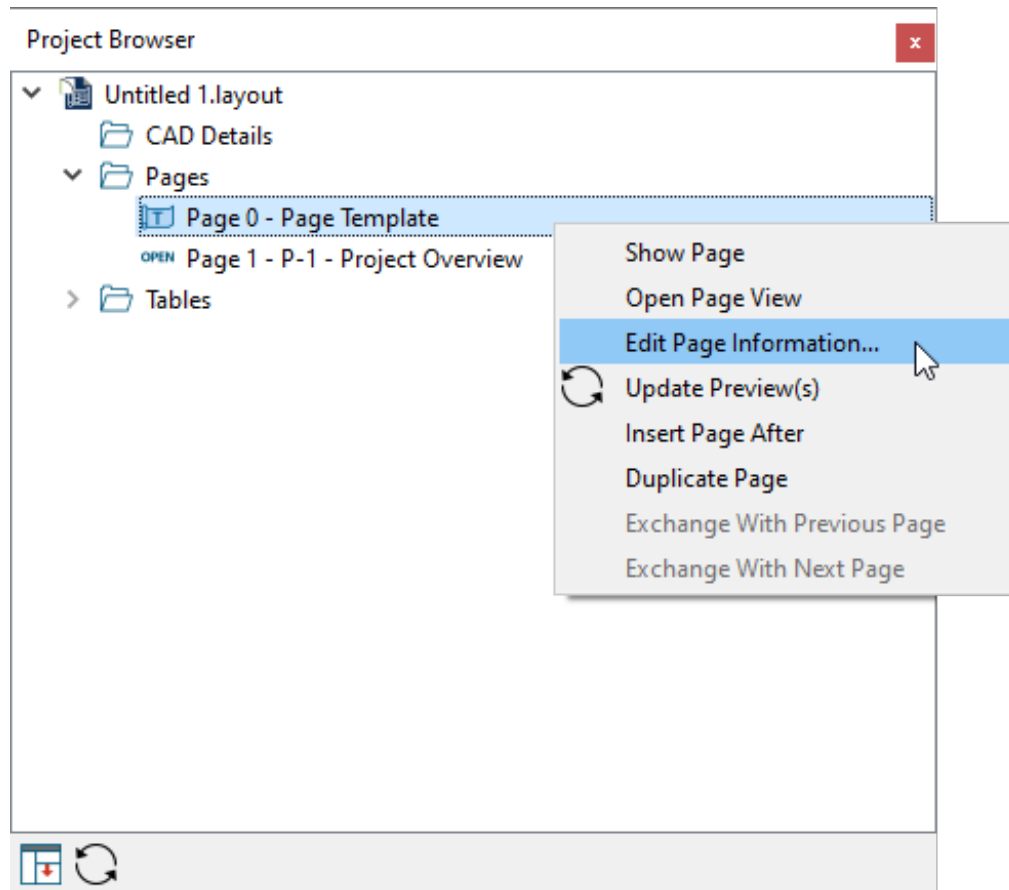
Project Browser

x

Untitled 1.layout

CAD Details

Pages

T Page 0 - Page Template

OPEN Page 1 - P-1 - Project Overview

Tables

Show Page

Open Page View

Edit Page Information...

Update Preview(s)

Insert Page After

Duplicate Page

Exchange With Previous Page

Exchange With Next Page